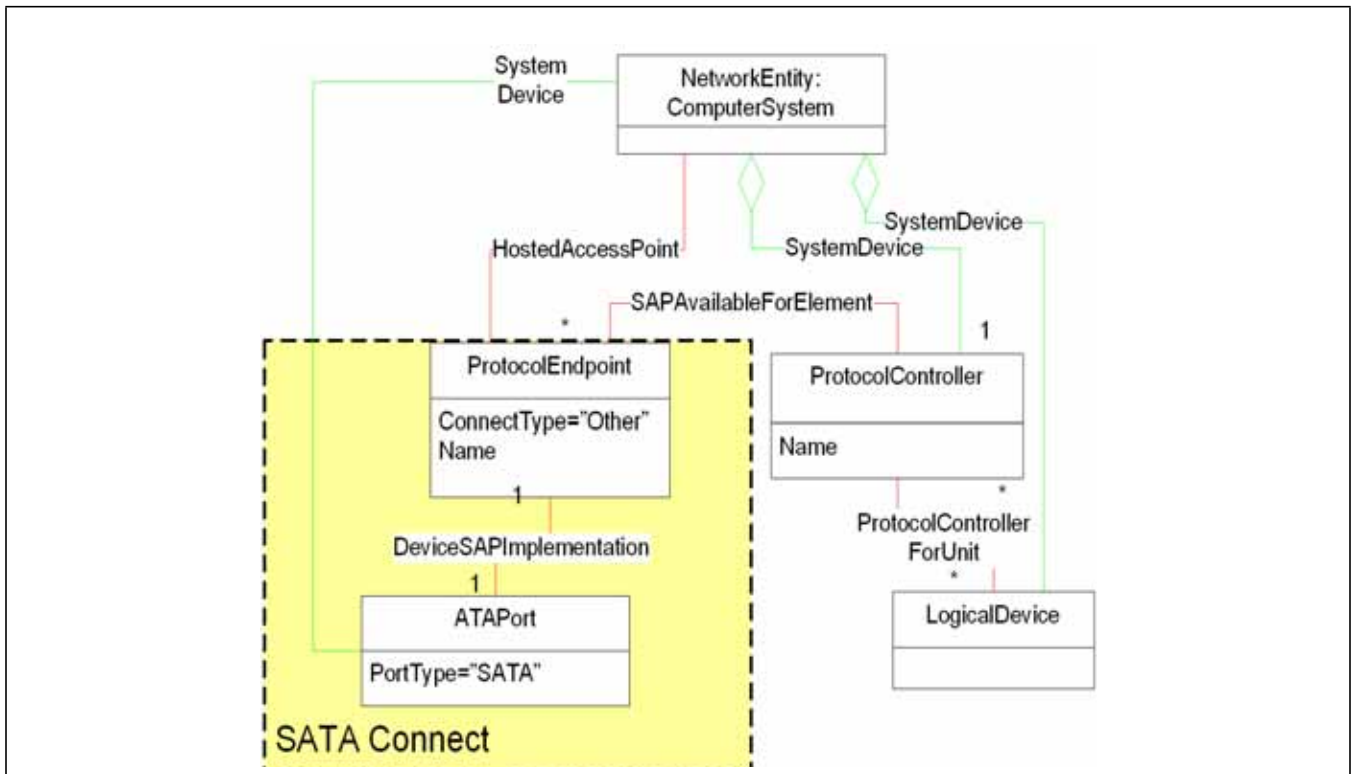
System Device

NetworkEntity: ComputerSystem

SystemDevice

HostedAccessPoint

SystemDevice

SAPAvailableForElement

*

1

ProtocolEndpoint

ConnectType="Other"
Name

ProtocolController

Name

1

*

DeviceSAPImplementation

ProtocolController ForUnit

1

*

ATAPort

PortType="SATA"

LogicalDevice

SATA Connect